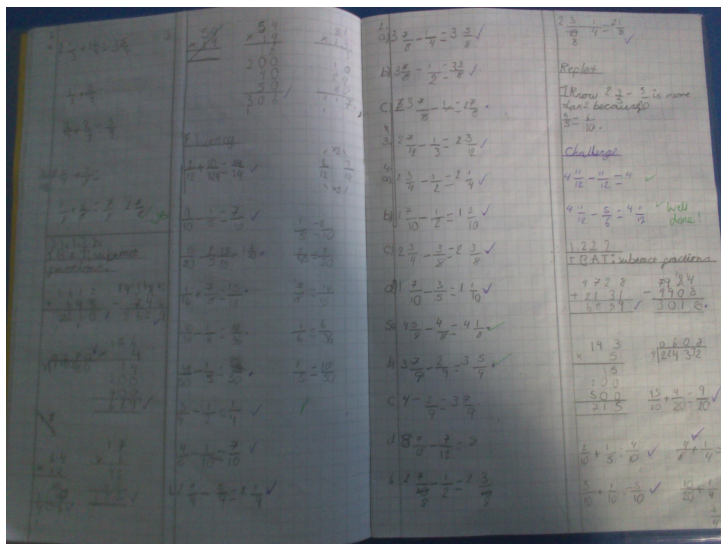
a) $3\frac{7}{8} - \frac{1}{4} = 3\frac{5}{8}$ ✓

b) $3\frac{4}{5} - \frac{1}{2} = 3\frac{3}{10}$ ✓

c) $2\frac{3}{8} - \frac{1}{4} = 2\frac{1}{8}$

a) $2\frac{3}{4} - \frac{1}{2} = 2\frac{1}{4}$ ✓

b) $1\frac{7}{10} - \frac{1}{2} = 1\frac{1}{5}$ ✓

c) $2\frac{3}{4} - \frac{3}{8} = 2\frac{3}{8}$ ✓

d) $1\frac{7}{10} - \frac{3}{5} = 1\frac{1}{10}$ ✓

5) $4\frac{2}{5} - \frac{4}{5} = 4\frac{1}{5}$ ✓

b) $3\frac{5}{7} - \frac{2}{7} = 3\frac{5}{7}$ ✓

c) $4 - \frac{1}{7} = 3\frac{2}{7}$

d) $8\frac{7}{12} - \frac{2}{12} =$ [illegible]

e) $2\frac{3}{8} - \frac{1}{2} = 2\frac{3}{8}$ ✓

Replay

I know $2\frac{3}{5} - \frac{1}{2}$ is more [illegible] because $\frac{1}{2} = \frac{5}{10}$.

Challenge

$4\frac{11}{12} - \frac{4}{12} = 4$ ✓

$4\frac{11}{12} - \frac{5}{6} = 4\frac{1}{12}$ ✓ Well done!

12.2.17

LCAT: subtract fractions

$\frac{3}{10} + \frac{4}{20} = \frac{9}{20}$ ✓

$\frac{1}{10} + \frac{1}{5} = \frac{4}{10}$ ✓

$\frac{3}{5} + \frac{1}{10} = \frac{7}{10}$ ✓

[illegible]